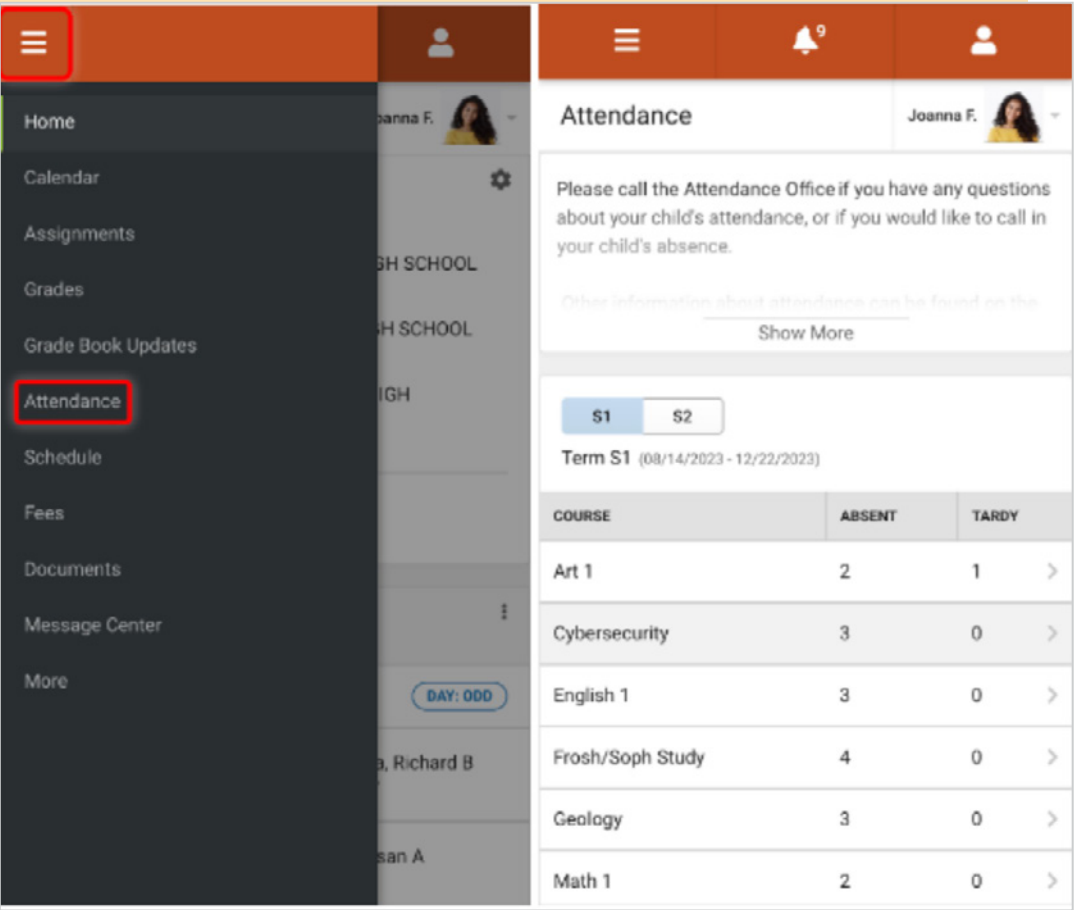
Home
Calendar
Assignments
Grades
Grade Book Updates
Attendance
Schedule
Fees
Documents
Message Center
More

oanna F.
GH SCHOOL
H SCHOOL
IGH
DAY: ODD
a, Richard B
san A

9

Attendance
Joanna F.

Please call the Attendance Office if you have any questions about your child's attendance, or if you would like to call in your child's absence.

Other information about attendance can be found on the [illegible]

Show More

S1 S2
Term S1 (08/14/2023 - 12/22/2023)

| COURSE | ABSENT | TARDY |
|---|---|---|
| Art 1 | 2 | 1 |
| Cybersecurity | 3 | 0 |
| English 1 | 3 | 0 |
| Frosh/Soph Study | 4 | 0 |
| Geology | 3 | 0 |
| Math 1 | 2 | 0 |